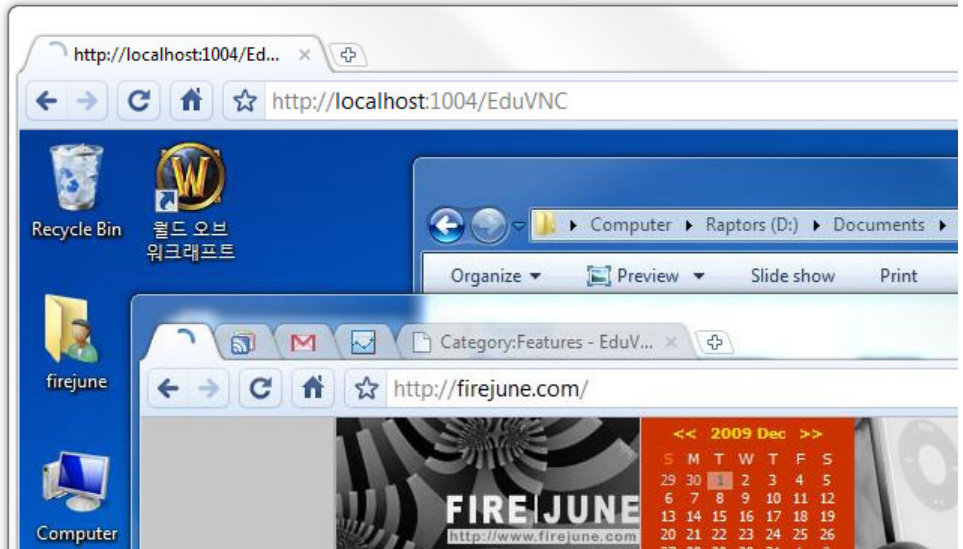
http://localhost:1004/Ed... ×

http://localhost:1004/EduVNC

Recycle Bin

월드 오브 워크래프트

firejune

Computer

Computer ▸ Raptors (D:) ▸ Documents ▸

Organize ▾ Preview ▾ Slide show Print

Category:Features - EduV... ×

http://firejune.com/

FIRE|JUNE
http://www.firejune.com

<< 2009 Dec >>

| S | M | T | W | T | F | S |
|---|---|---|---|---|---|---|
| 29 | 30 | 1 | 2 | 3 | 4 | 5 |
| 6 | 7 | 8 | 9 | 10 | 11 | 12 |
| 13 | 14 | 15 | 16 | 17 | 18 | 19 |
| 20 | 21 | 22 | 23 | 24 | 25 | 26 |